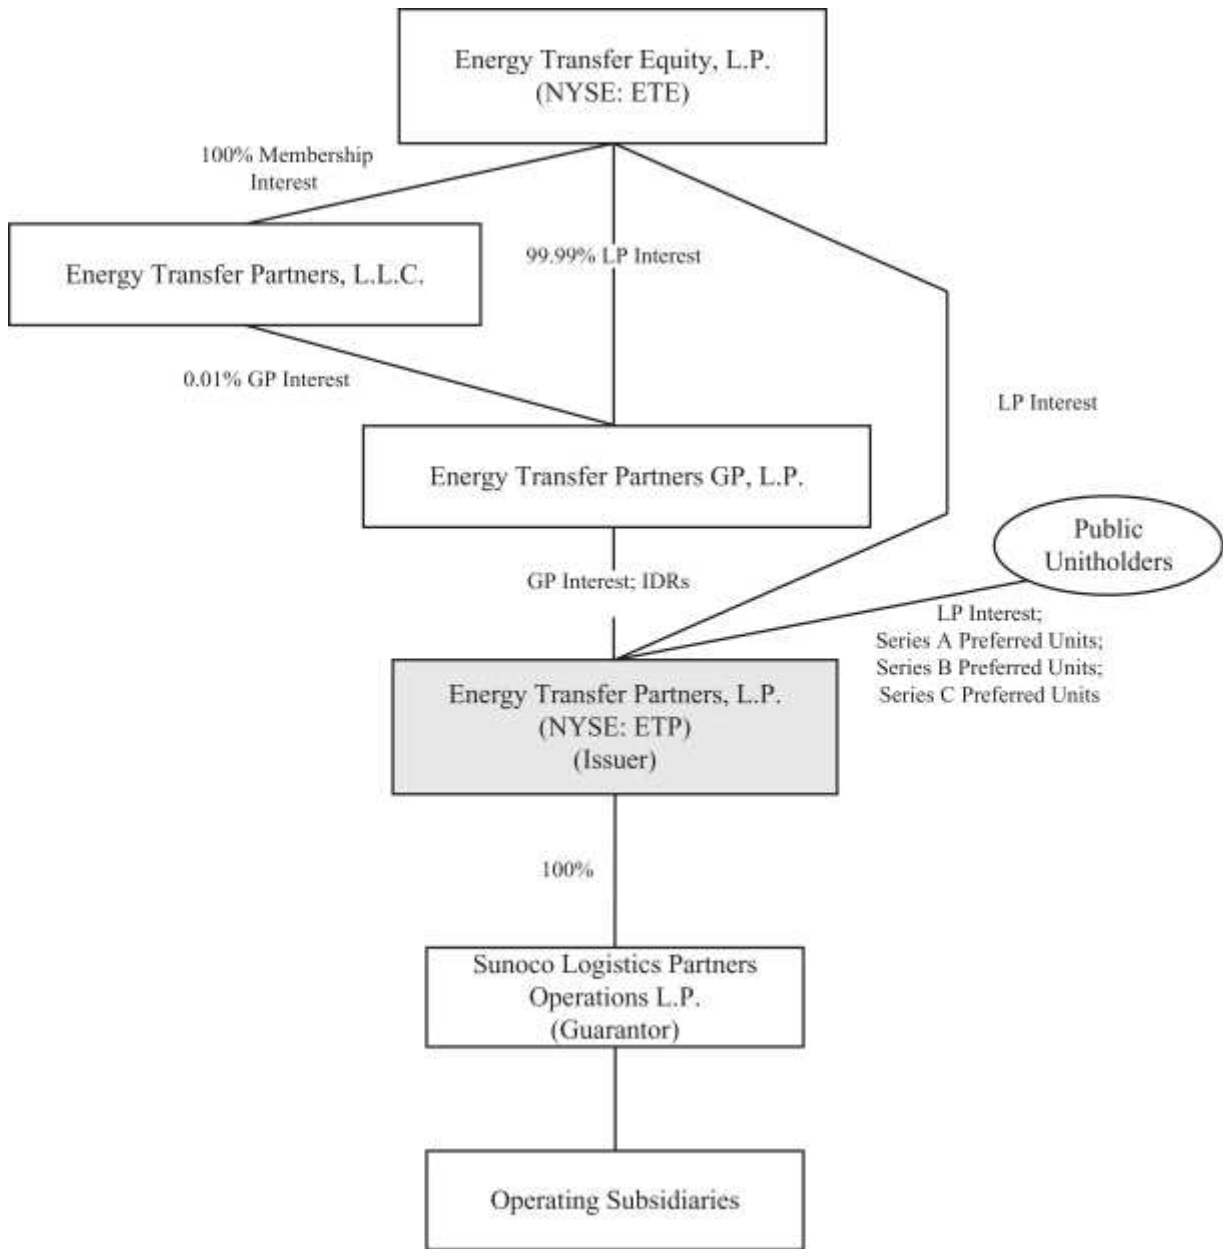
Energy Transfer Equity, L.P.
(NYSE: ETE)

100% Membership Interest

Energy Transfer Partners, L.L.C.

99.99% LP Interest

0.01% GP Interest

LP Interest

Energy Transfer Partners GP, L.P.

Public Unitholders

GP Interest; IDRs

LP Interest;
Series A Preferred Units;
Series B Preferred Units;
Series C Preferred Units

Energy Transfer Partners, L.P.
(NYSE: ETP)
(Issuer)

100%

Sunoco Logistics Partners Operations L.P.
(Guarantor)

Operating Subsidiaries